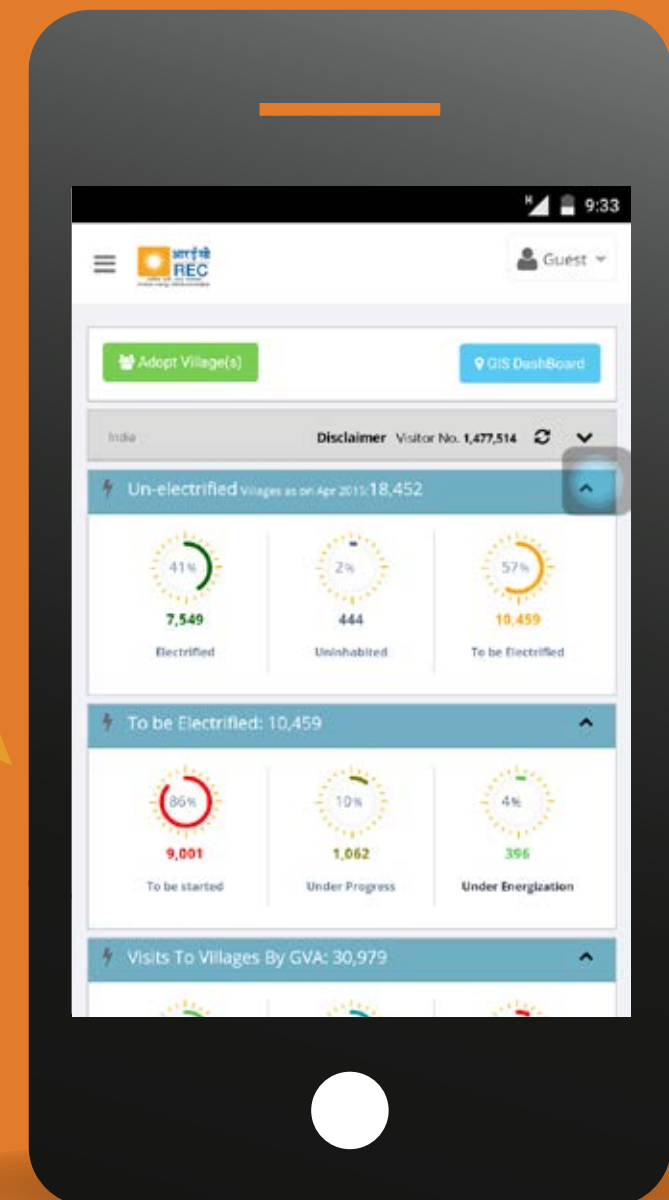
9:33

आर ई सी
REC

Guest

Adopt Village(s)

GIS DashBoard

India

Disclaimer Visitor No. 1,477,514

Un-electrified Villages as on Apr 2015:18,452

41%
7,549
Electrified

2%
444
Uninhabited

57%
10,459
To be Electrified

To be Electrified: 10,459

86%
9,001
To be started

10%
1,062
Under Progress

4%
396
Under Energization

Visits To Villages By GVA: 30,979